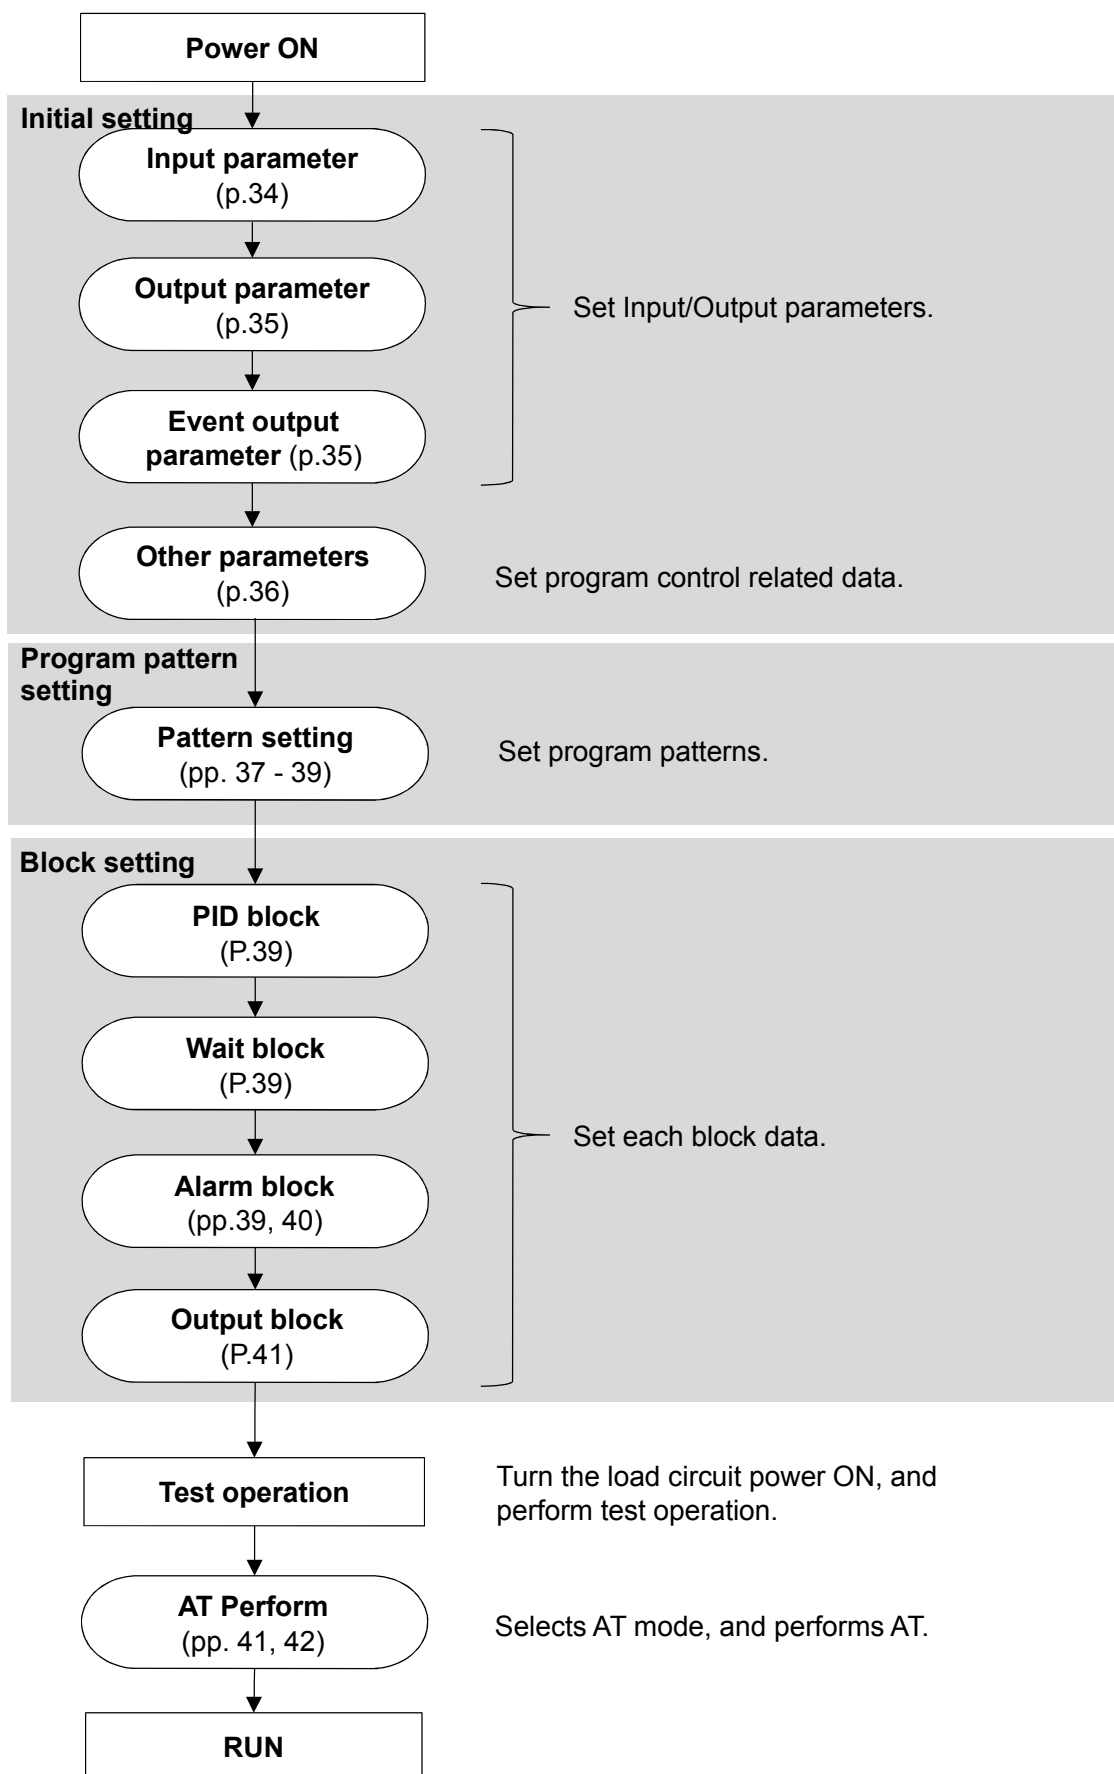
Power ON

Initial setting

Input parameter (p.34)

Output parameter (p.35)

Event output parameter (p.35)

Set Input/Output parameters.

Other parameters (p.36)

Set program control related data.

Program pattern setting

Pattern setting (pp. 37 - 39)

Set program patterns.

Block setting

PID block (P.39)

Wait block (P.39)

Alarm block (pp.39, 40)

Output block (P.41)

Set each block data.

Test operation

Turn the load circuit power ON, and perform test operation.

AT Perform (pp. 41, 42)

Selects AT mode, and performs AT.

RUN